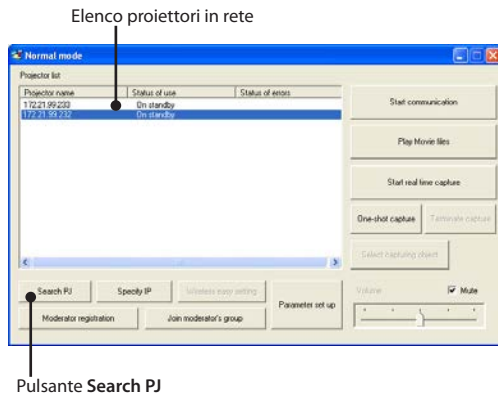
Elenco proiettori in rete

Normal mode

Projector list

| Projector name | Status of use | Status of errors |
|---|---|---|
| 172.21.99.233 | On standby | |
| 172.21.99.232 | On standby | |

Start communication

Play Movie files

Start real time capture

One-shot capture

Terminate capture

Select capturing object

Search PJ

Specify IP

Wireless easy setting

Parameter set up

Moderator registration

Join moderator's group

Volume

Mute

Pulsante **Search PJ**